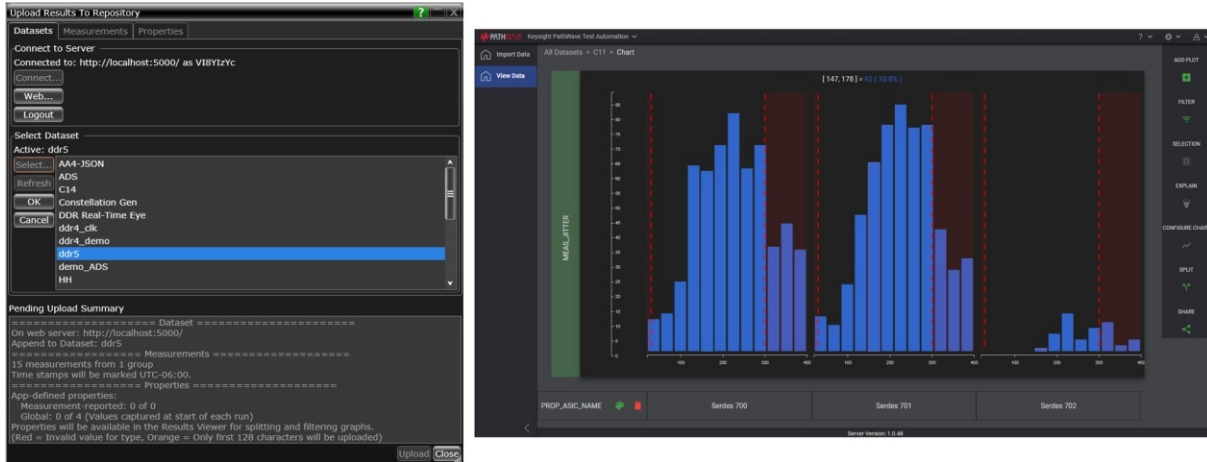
Upload Results To Repository

Datasets | Measurements | Properties

Connect to Server
Connected to: http://localhost:5000/ as VIBYIzYc
Connect...
Web...
Logout

Select Dataset
Active: ddr5
Select...
Refresh
OK
Cancel
AA4-JSON
ADS
C14
Constellation Gen
DDR Real-Time Eye
ddr4_clk
ddr4_demo
ddr5
demo_ADS
HH

Pending Upload Summary
==================== Dataset ====================
On web server: http://localhost:5000/
Append to Dataset: ddr5
================== Measurements ==================
15 measurements from 1 group
Time stamps will be marked UTC-06:00.
================== Properties ==================
App-defined properties:
Measurement-reported: 0 of 0
Global: 0 of 4 (Values captured at start of each run)
Properties will be available in the Results Viewer for splitting and filtering graphs.
(Red = Invalid value for type, Orange = Only first 128 characters will be uploaded)

Upload Close

PATHWAVE Keysight PathWave Test Automation

Import Data
View Data

All Datasets > C11 > Chart

[147, 178] = 62 (15.8%)

MEAS_JITTER

100 200 300 400 100 200 300 400 100 200 300 400

PROP_ASIC_NAME
Serdes 700
Serdes 701
Serdes 702

Server Version: 1.0.48

ADD PLOT
FILTER
SELECTION
EXPLAIN
CONFIGURE CHAR
SPLIT
SHARE